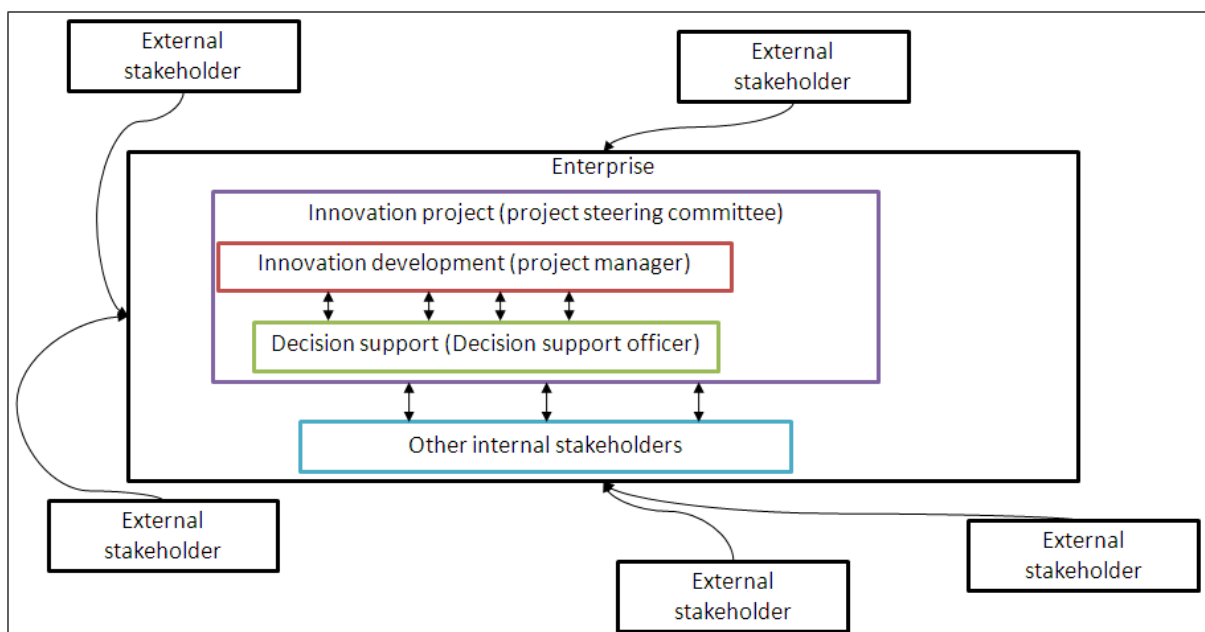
External stakeholder

External stakeholder

Enterprise

Innovation project (project steering committee)

Innovation development (project manager)

Decision support (Decision support officer)

Other internal stakeholders

External stakeholder

External stakeholder

External stakeholder